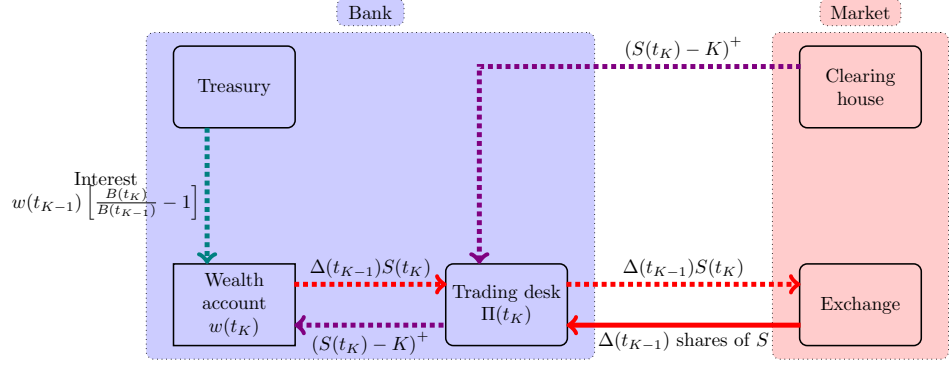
Bank

Market

$(S(t_K) - K)^+$

Treasury

Clearing house

Interest
$w(t_{K-1})\left[\frac{B(t_K)}{B(t_{K-1})} - 1\right]$

$\Delta(t_{K-1})S(t_K)$

$\Delta(t_{K-1})S(t_K)$

Wealth account $w(t_K)$

Trading desk $\Pi(t_K)$

Exchange

$(S(t_K) - K)^+$

$\Delta(t_{K-1})$ shares of $S$